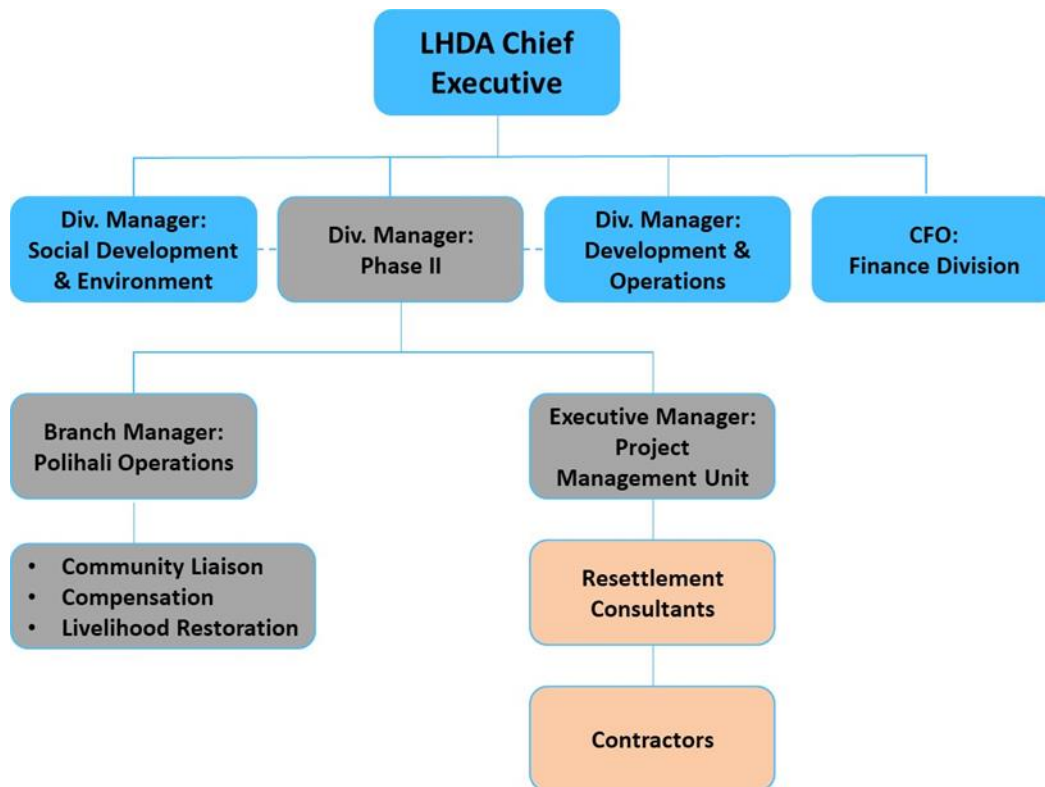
LHDA Chief Executive

Div. Manager: Social Development & Environment

Div. Manager: Phase II

Div. Manager: Development & Operations

CFO: Finance Division

Branch Manager: Polihali Operations

Executive Manager: Project Management Unit

- Community Liaison
- Compensation
- Livelihood Restoration

Resettlement Consultants

Contractors